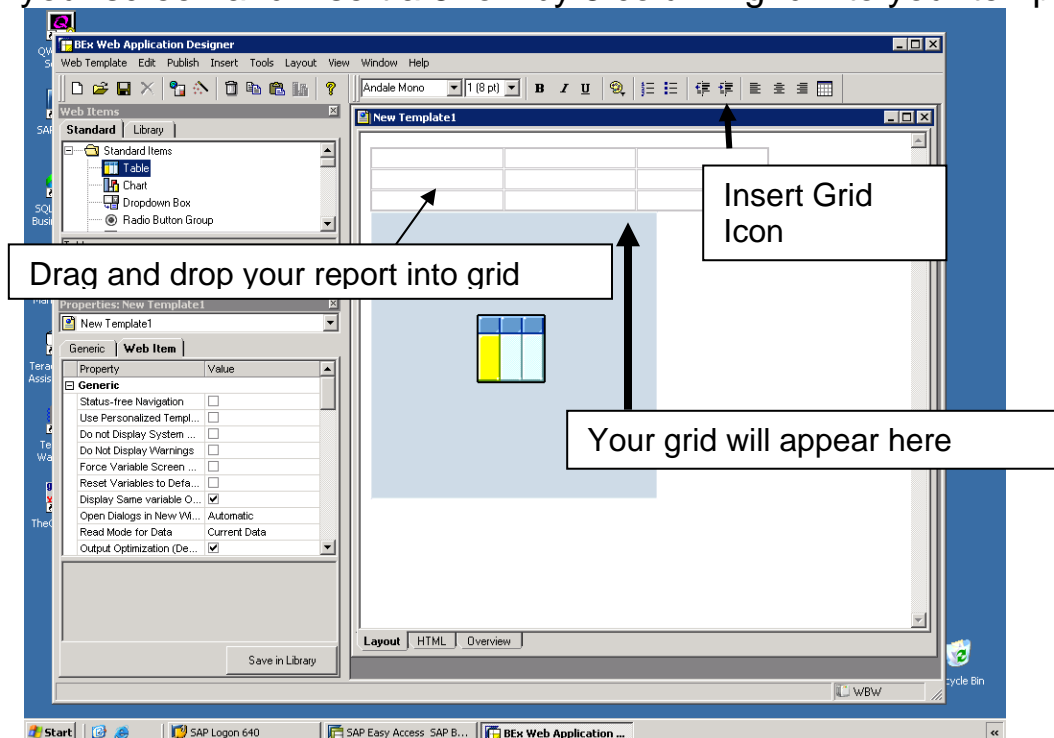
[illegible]

BEx Web Application Designer

Web Template Edit Publish Insert Tools Layout View Window Help

Andale Mono 1 (8 pt) B I U

Web Items

Standard Library

Standard Items
Table
Chart
Dropdown Box
Radio Button Group

New Template1

Insert Grid Icon

Drag and drop your report into grid

Properties: New Template1

New Template1

Generic Web Item

| Property | Value |
|---|---|
| Generic | |
| Status-free Navigation | ☐ |
| Use Personalized Templ... | ☐ |
| Do not Display System ... | ☐ |
| Do Not Display Warnings | ☐ |
| Force Variable Screen ... | ☐ |
| Reset Variables to Defa... | ☐ |
| Display Same variable O... | ☑ |
| Open Dialogs in New Wi... | Automatic |
| Read Mode for Data | Current Data |
| Output Optimization (De... | ☑ |

Your grid will appear here

Save in Library

Layout HTML Overview

WBW

cycle Bin

Start SAP Logon 640 SAP Easy Access SAP B... BEx Web Application ...